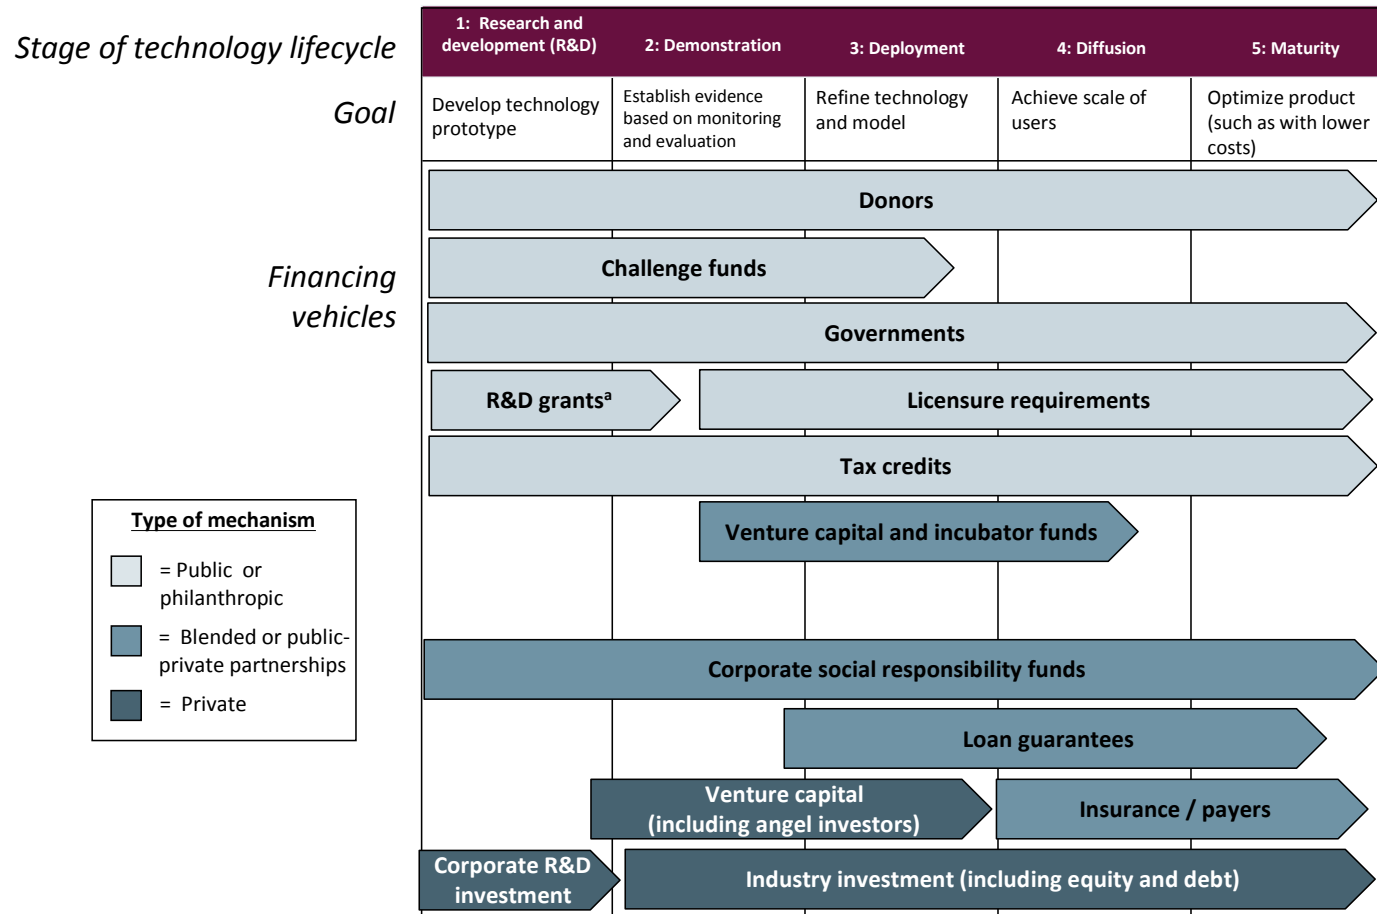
Stage of technology lifecycle

| 1: Research and development (R&D) | 2: Demonstration | 3: Deployment | 4: Diffusion | 5: Maturity |
|---|---|---|---|---|
| Develop technology prototype | Establish evidence based on monitoring and evaluation | Refine technology and model | Achieve scale of users | Optimize product (such as with lower costs) |

Goal

Financing vehicles

Donors

Challenge funds

Governments

R&D grants$^a$

Licensure requirements

Tax credits

Venture capital and incubator funds

Corporate social responsibility funds

Loan guarantees

Venture capital (including angel investors)

Insurance / payers

Corporate R&D investment

Industry investment (including equity and debt)

Type of mechanism

= Public or philanthropic

= Blended or public-private partnerships

= Private